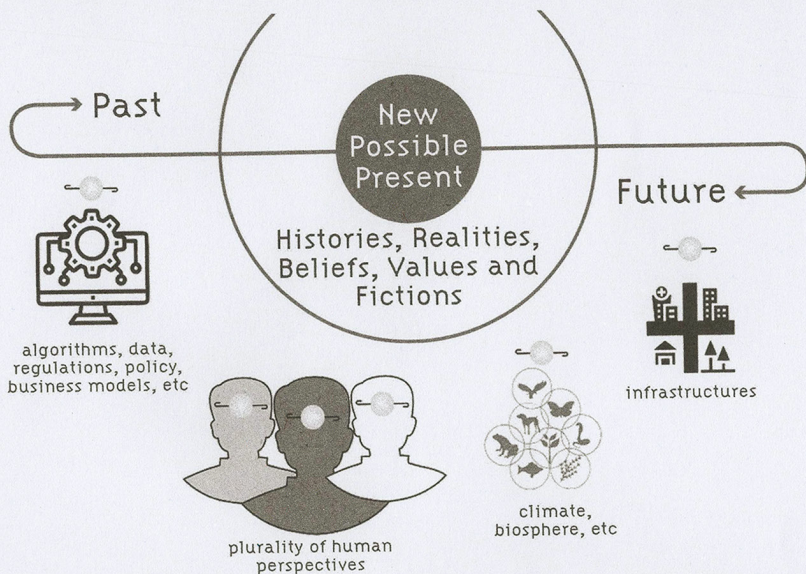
Past

New Possible Present

Future

Histories, Realities, Beliefs, Values and Fictions

algorithms, data, regulations, policy, business models, etc

infrastructures

climate, biosphere, etc

plurality of human perspectives